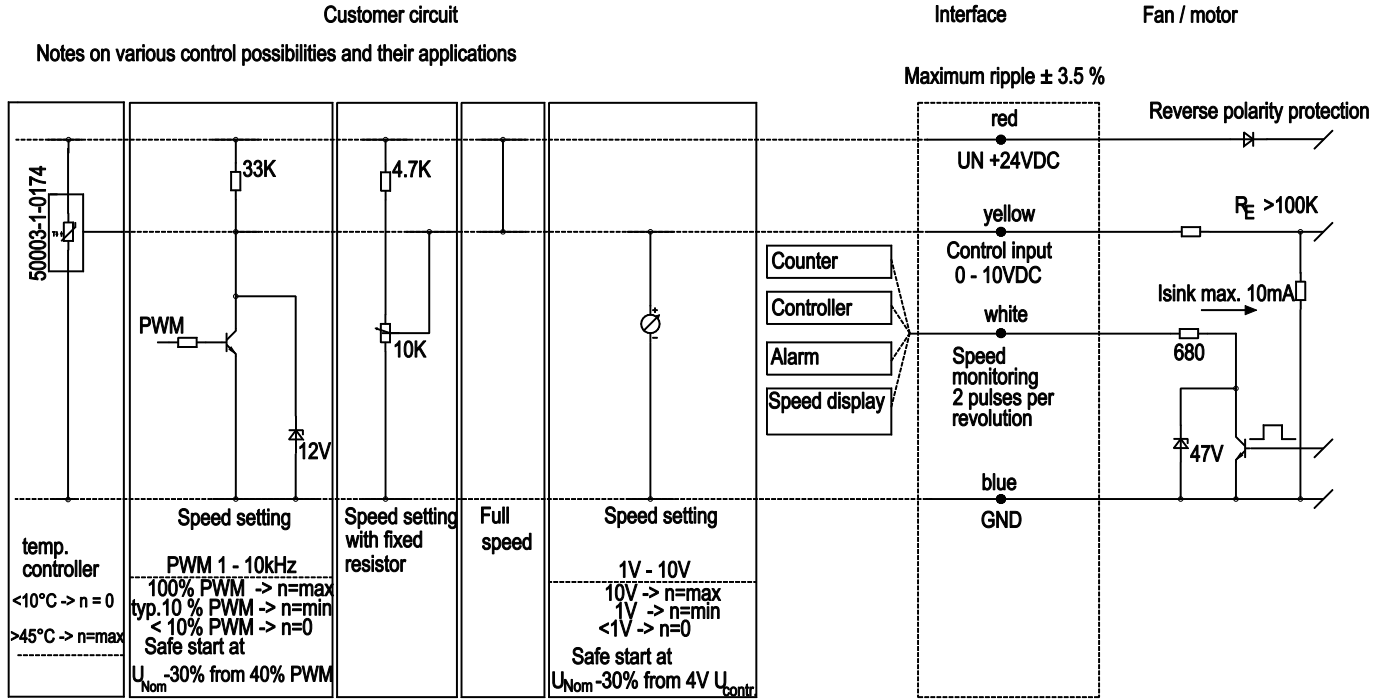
Customer circuit

Interface

Fan / motor

Notes on various control possibilities and their applications

Maximum ripple ± 3.5 %

red

Reverse polarity protection

UN +24VDC

50003-1-0174

33K

4.7K

yellow

$R_E$ >100K

Control input 0 - 10VDC

Counter

Controller

Isink max. 10mA

white

PWM

10K

Alarm

680

Speed display

Speed monitoring 2 pulses per revolution

12V

47V

blue

GND

temp. controller

<10°C -> n = 0

>45°C -> n=max

Speed setting

PWM 1 - 10kHz

100% PWM -> n=max
typ.10 % PWM -> n=min
< 10% PWM -> n=0
Safe start at
$U_{Nom}$-30% from 40% PWM

Speed setting with fixed resistor

Full speed

Speed setting

1V - 10V

10V -> n=max
1V -> n=min
<1V -> n=0

Safe start at
$U_{Nom}$-30% from 4V $U_{contr}$